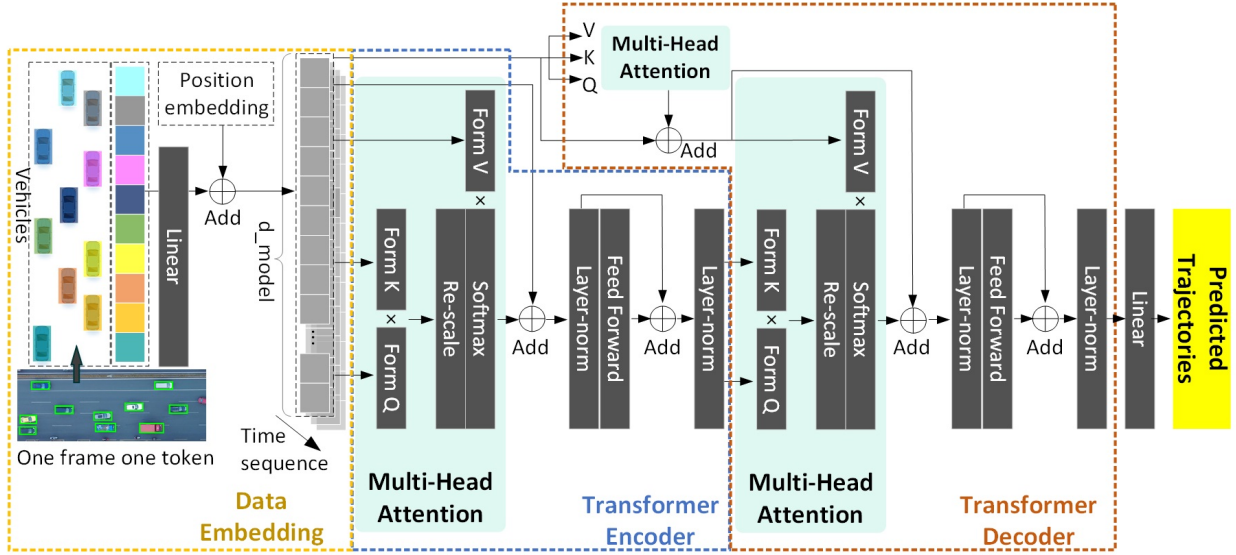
V
K
Q
Multi-Head Attention
Add
Position embedding
Vehicles
Linear
Add
d_model
Form V
×
Form K
×
Form Q
Re-scale
Softmax
Add
Layer-norm
Feed Forward
Add
Layer-norm
Form V
×
Form K
×
Form Q
Re-scale
Softmax
Add
Layer-norm
Feed Forward
Add
Layer-norm
Linear
Predicted Trajectories
One frame one token
Time sequence
Multi-Head Attention
Data Embedding
Transformer Encoder
Multi-Head Attention
Transformer Decoder